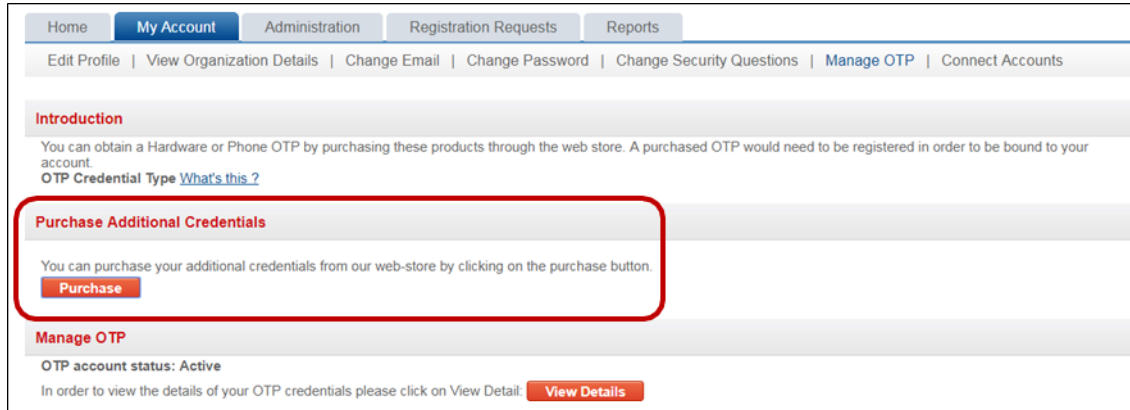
Home | My Account | Administration | Registration Requests | Reports

Edit Profile | View Organization Details | Change Email | Change Password | Change Security Questions | Manage OTP | Connect Accounts

Introduction

You can obtain a Hardware or Phone OTP by purchasing these products through the web store. A purchased OTP would need to be registered in order to be bound to your account.

OTP Credential Type What's this ?

Purchase Additional Credentials

You can purchase your additional credentials from our web-store by clicking on the purchase button.

Purchase

Manage OTP

OTP account status: Active

In order to view the details of your OTP credentials please click on View Detail: View Details